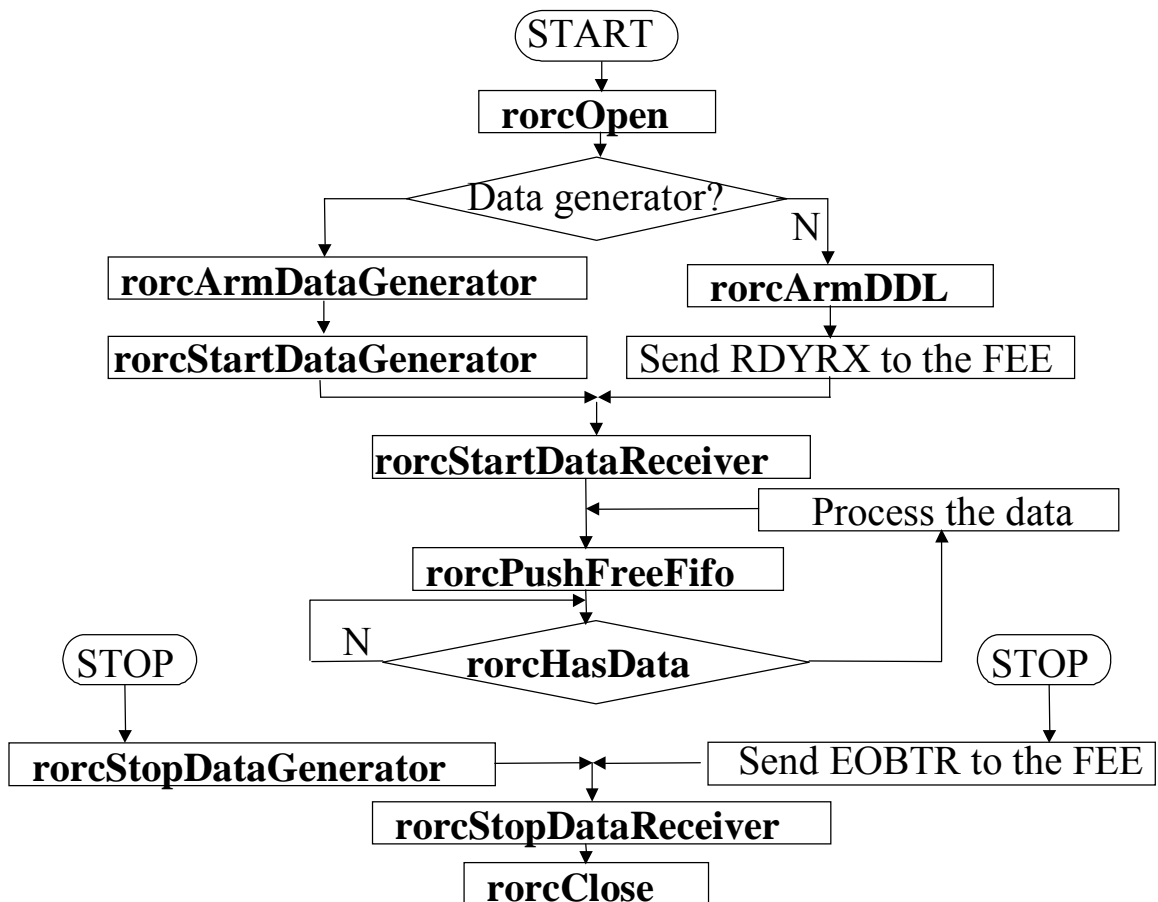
START

rorcOpen

Data generator?

N

rorcArmDataGenerator

rorcArmDDL

rorcStartDataGenerator

Send RDYRX to the FEE

rorcStartDataReceiver

Process the data

rorcPushFreeFifo

N

rorcHasData

STOP

STOP

rorcStopDataGenerator

Send EOBTR to the FEE

rorcStopDataReceiver

rorcClose